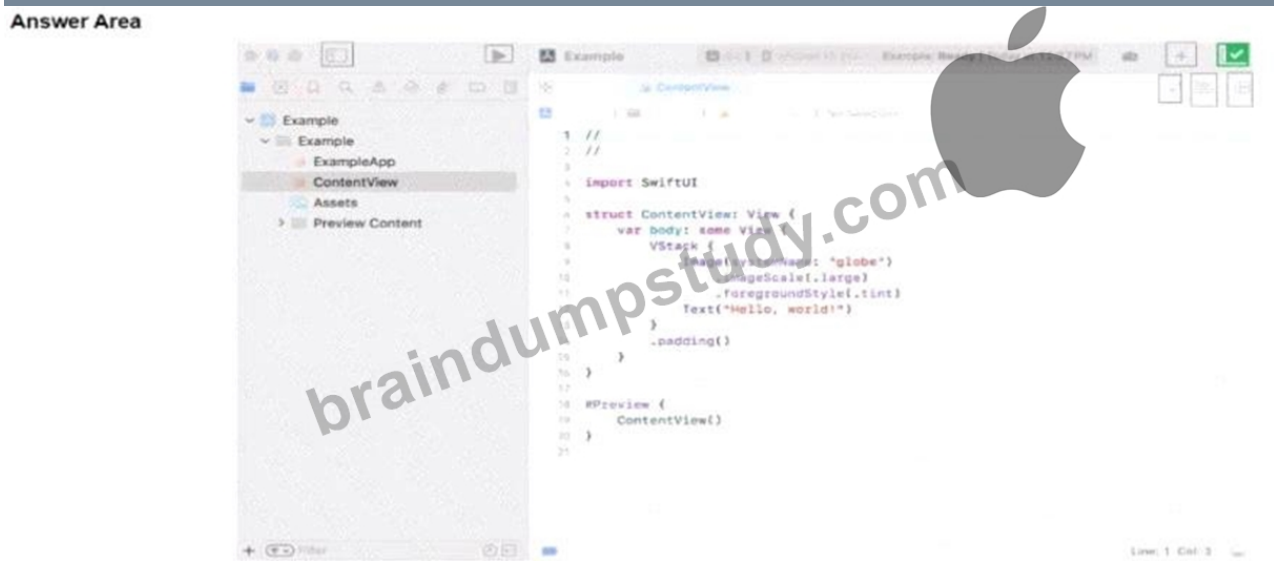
Answer Area

Example

Example
Example
ExampleApp
ContentView
Assets
Preview Content

ContentView

1 //
2 //
3
4 import SwiftUI
5
6 struct ContentView: View {
7 var body: some View {
8 VStack {
9 Image(systemName: "globe")
10 .imageScale(.large)
11 .foregroundStyle(.tint)
12 Text("Hello, world!")
13 }
14 .padding()
15 }
16 }
17
18 #Preview {
19 ContentView()
20 }
21

braindumpstudy.com

Filter

Line: 1 Col: 3